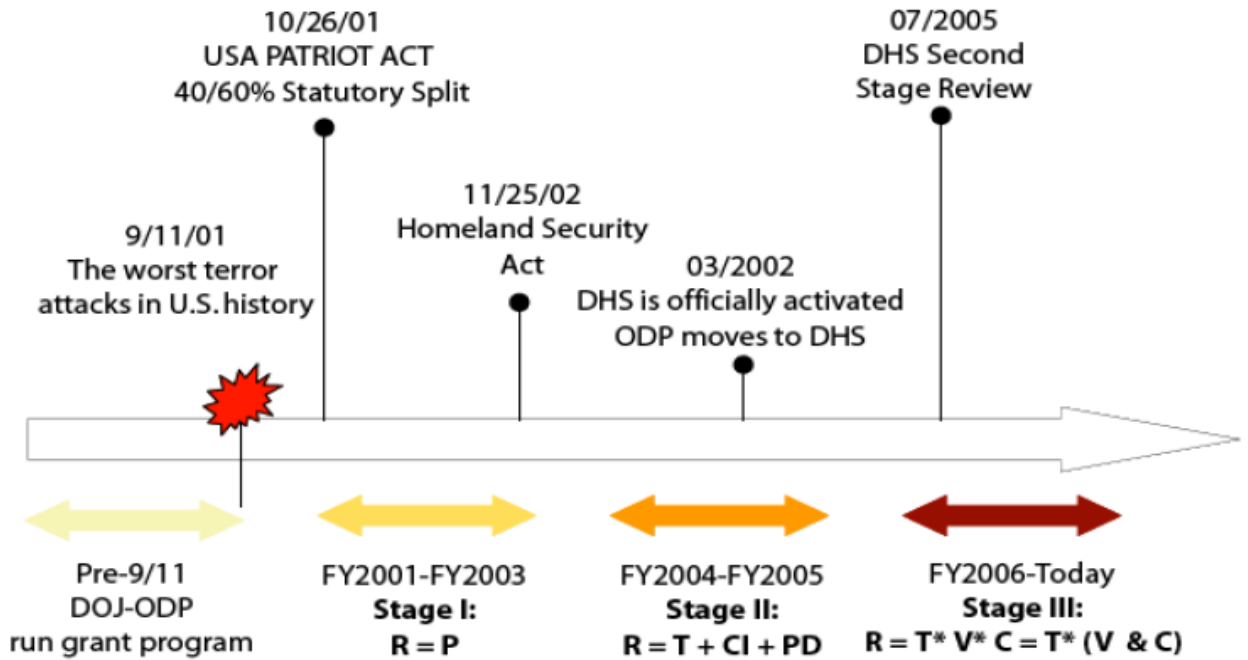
10/26/01
USA PATRIOT ACT
40/60% Statutory Split

07/2005
DHS Second
Stage Review

11/25/02
Homeland Security
Act

9/11/01
The worst terror
attacks in U.S. history

03/2002
DHS is officially activated
ODP moves to DHS

Pre-9/11
DOJ-ODP
run grant program

FY2001-FY2003
**Stage I:**
**R = P**

FY2004-FY2005
**Stage II:**
**R = T + CI + PD**

FY2006-Today
**Stage III:**
**R = T* V* C = T* (V & C)**